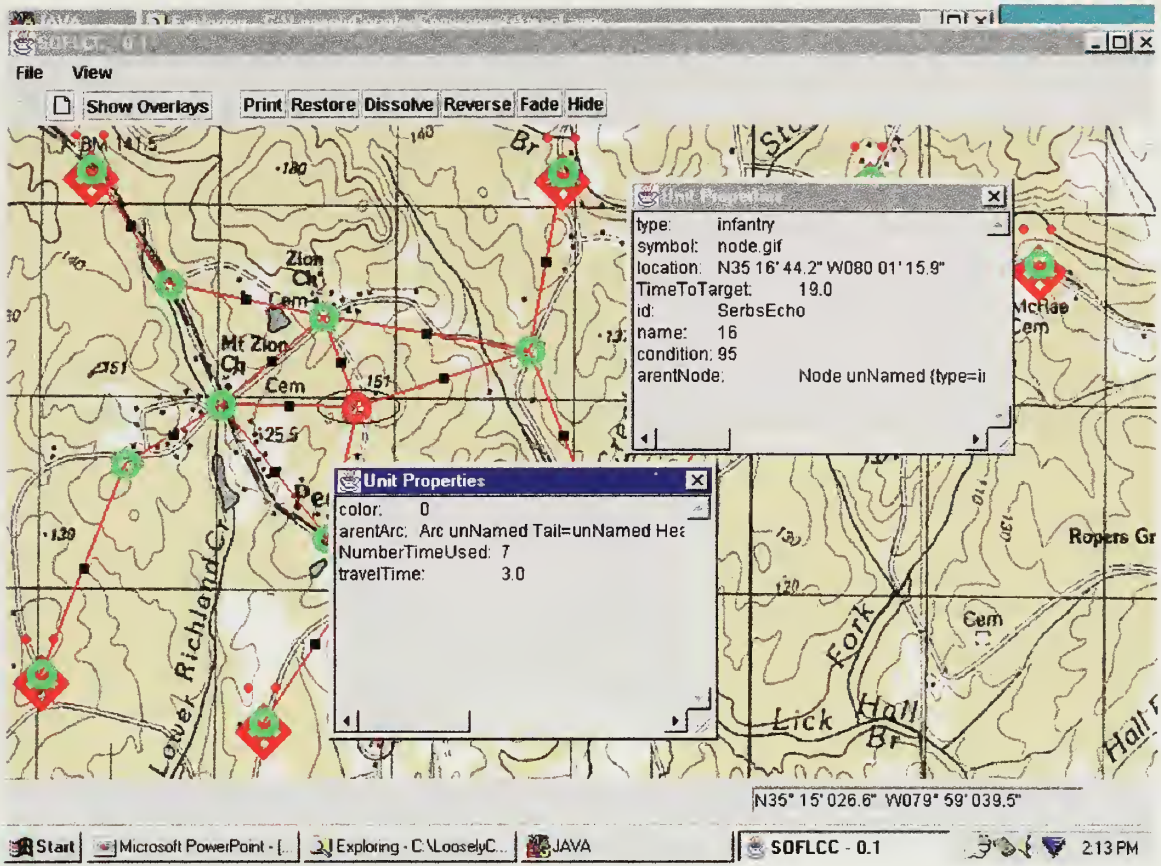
JAVA

SOFLCC - 0.1

File View

Show Overlays

Print Restore Dissolve Reverse Fade Hide

BM 141.5

180

140

Br

Zion Ch

Cem

Mt Zion Ch

Cem

151

151

25.5

Pe

139

Lower Richland Cr

Unit Properties

type: infantry
symbol: node.gif
location: N35 16' 44.2" W080 01' 15.9"
TimeToTarget: 19.0
id: SerbsEcho
name: 16
condition: 95
arentNode: Node unNamed {type=i

McRae Cem

Unit Properties

color: 0
arentArc: Arc unNamed Tail=unNamed Hea
NumberTimeUsed: 7
travelTime: 3.0

Ropers Gr

120

Cem

Fork

Lick Hall Br

Hall

N35° 15' 026.6" W079° 59' 039.5"

Start Microsoft PowerPoint - [... Exploring - C:\LooselyC... JAVA SOFLCC - 0.1 2:13 PM